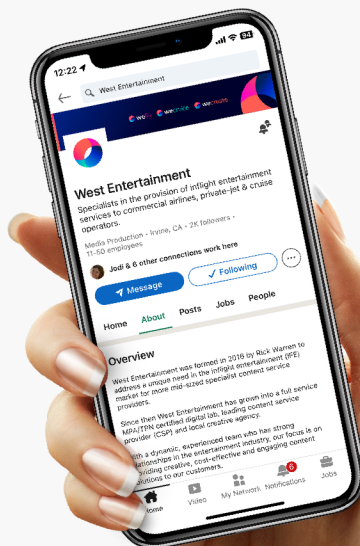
12:22

94

West Entertainment

wefly wecruise wecruise

West Entertainment

Specialists in the provision of inflight entertainment services to commercial airlines, private-jet & cruise operators.

Media Production · Irvine, CA · 2K followers · 11-50 employees

Jodi & 6 other connections work here

Message

Following

Home About Posts Jobs People

Overview

West Entertainment was formed in 2016 by Rick Warren to address a unique need in the inflight entertainment (IFE) market for more mid-sized specialist content service providers.

Since then West Entertainment has grown into a full service MPA/TPN certified digital lab, leading content service provider (CSP) and local creative agency.

With a dynamic, experienced team who has strong relationships in the entertainment industry, our focus is on building creative, cost-effective and engaging content solutions to our customers.

Home Video My Network Notifications Jobs

6